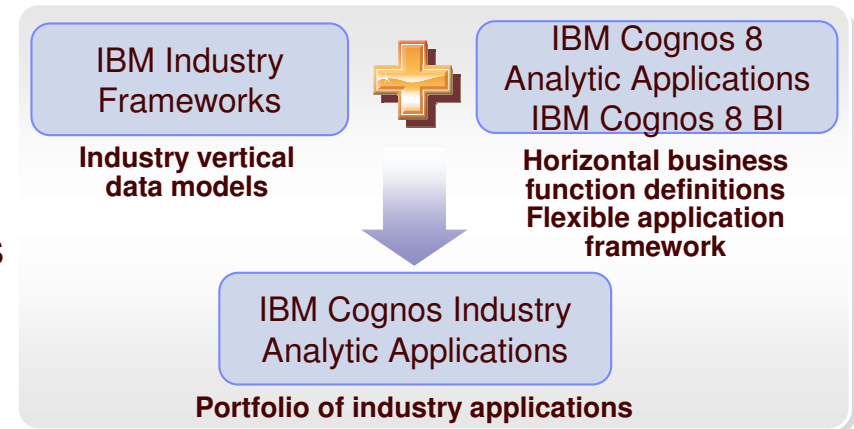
IBM Industry Frameworks

Industry vertical data models

IBM Cognos 8 Analytic Applications IBM Cognos 8 BI

Horizontal business function definitions Flexible application framework

IBM Cognos Industry Analytic Applications

Portfolio of industry applications